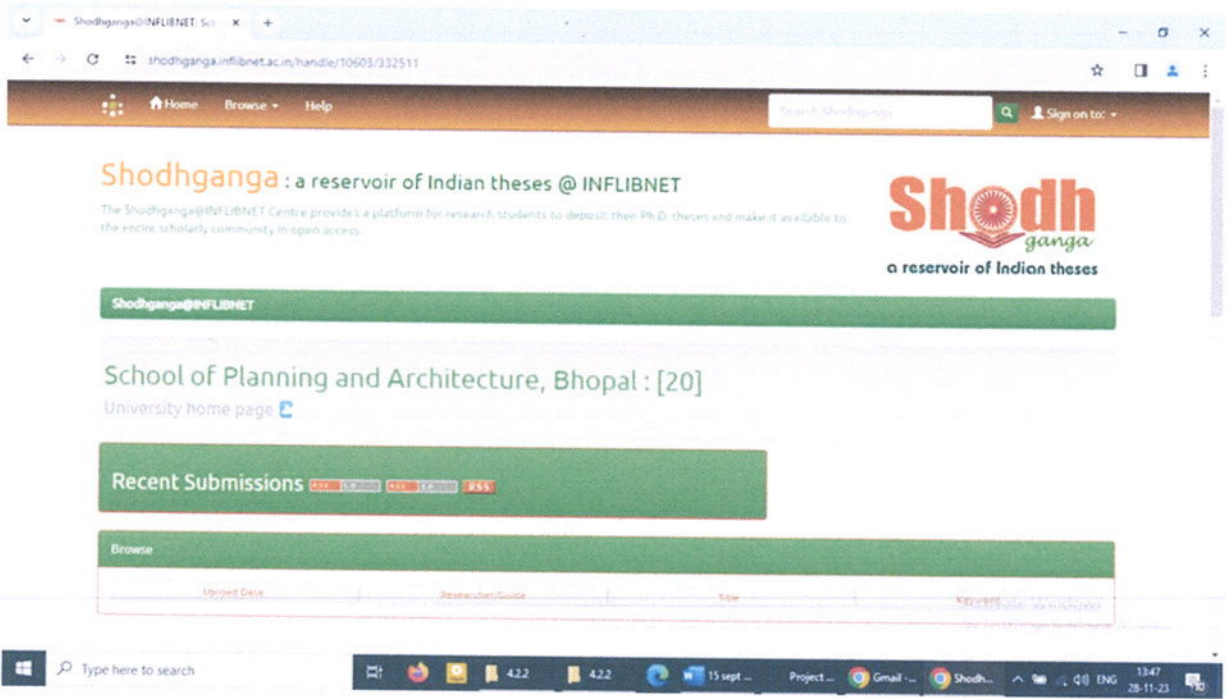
Shodhganga@INFLIBNET: Sc ×

shodhganga.inflibnet.ac.in/handle/10603/332511

Home Browse Help

Search Shodhganga

Sign on to:

Shodhganga : a reservoir of Indian theses @ INFLIBNET

The Shodhganga@INFLIBNET Centre provides a platform for research students to deposit their Ph.D. theses and make it available to the entire scholarly community in open access.

Shodh ganga
a reservoir of Indian theses

Shodhganga@INFLIBNET

School of Planning and Architecture, Bhopal : [20]

University home page

Recent Submissions RSS

Browse

Upload Date | Researcher/Guide | Title | Keywords

Type here to search

4.2.2

4.2.2

15 sept ...

Project ...

Gmail - ...

Shodh...

ENG

13:47
28-11-23